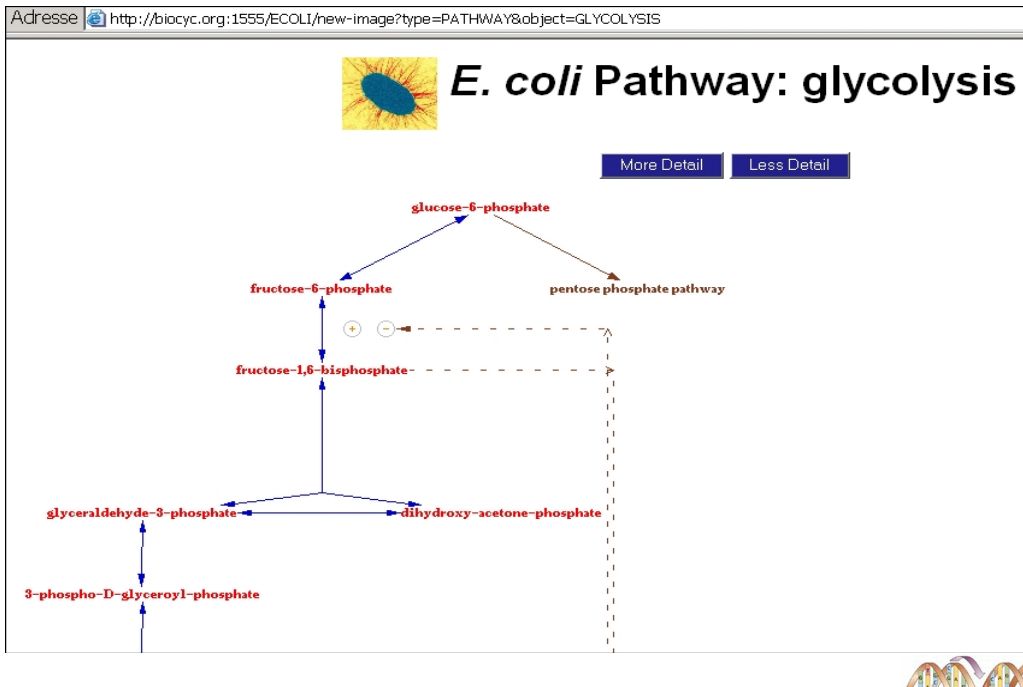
Adresse http://biocyc.org:1555/ECOLI/new-image?type=PATHWAY&object=GLYCOLYSIS

*E. coli* Pathway: glycolysis

More Detail Less Detail

glucose-6-phosphate

fructose-6-phosphate

pentose phosphate pathway

+ −

fructose-1,6-bisphosphate

glyceraldehyde-3-phosphate

dihydroxy-acetone-phosphate

3-phospho-D-glyceroyl-phosphate